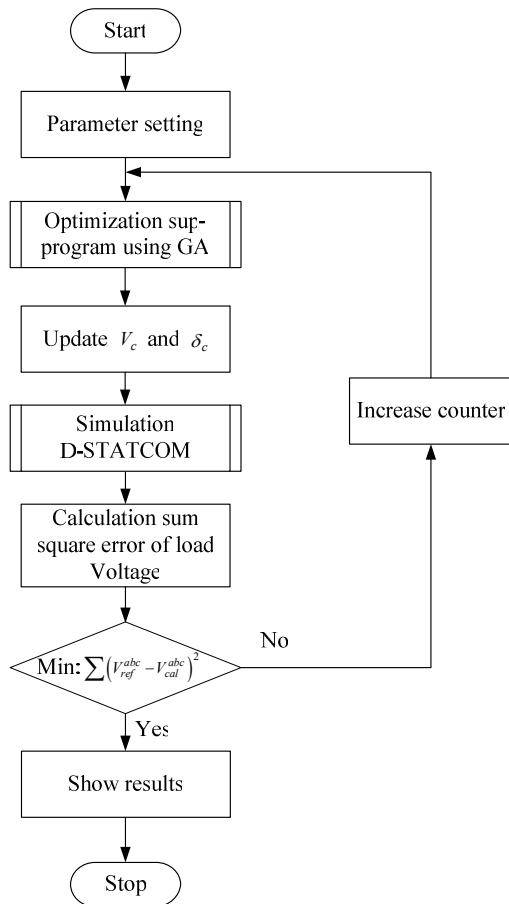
Start

Parameter setting

Optimization sup-program using GA

Update $V_c$ and $\delta_c$

Simulation D-STATCOM

Calculation sum square error of load Voltage

Min: $\sum\left(V_{ref}^{abc}-V_{cal}^{abc}\right)^2$

No

Increase counter

Yes

Show results

Stop